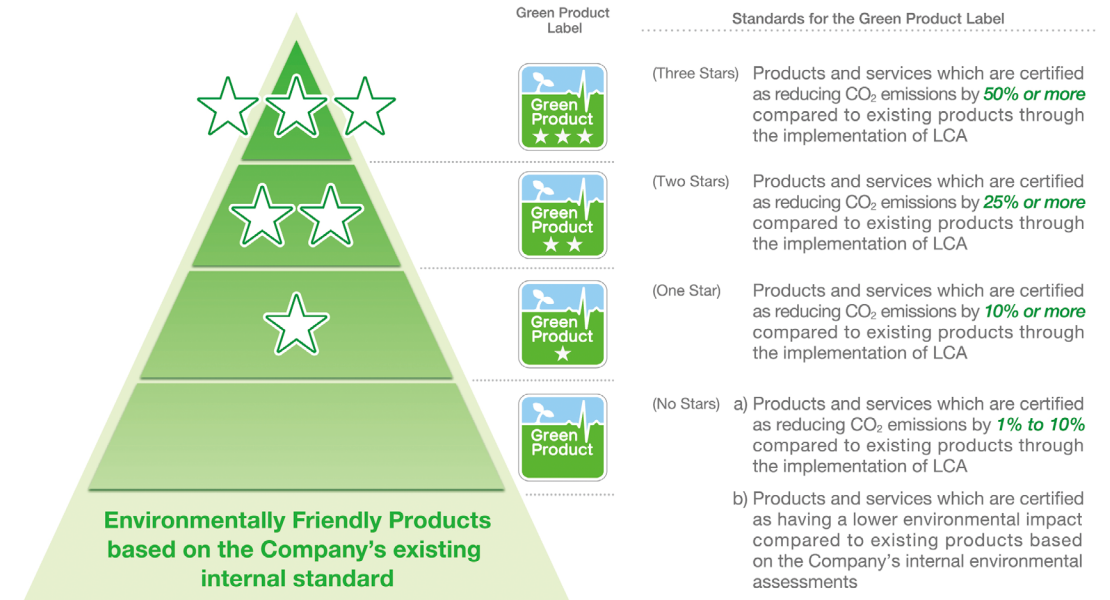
Green Product Label

Standards for the Green Product Label

Green Product ★★★

(Three Stars) Products and services which are certified as reducing $CO_2$ emissions by 50% or more compared to existing products through the implementation of LCA

Green Product ★★

(Two Stars) Products and services which are certified as reducing $CO_2$ emissions by 25% or more compared to existing products through the implementation of LCA

Green Product ★

(One Star) Products and services which are certified as reducing $CO_2$ emissions by 10% or more compared to existing products through the implementation of LCA

Green Product

(No Stars) a) Products and services which are certified as reducing $CO_2$ emissions by 1% to 10% compared to existing products through the implementation of LCA

b) Products and services which are certified as having a lower environmental impact compared to existing products based on the Company's internal environmental assessments

Environmentally Friendly Products based on the Company's existing internal standard